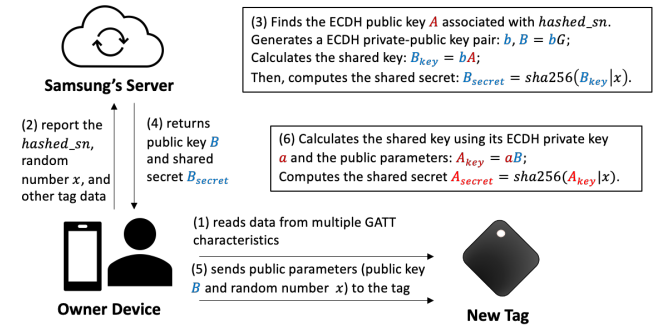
(3) Finds the ECDH public key $A$ associated with $hashed\_sn$.
Generates a ECDH private-public key pair: $b$, $B = bG$;
Calculates the shared key: $B_{key} = bA$;
Then, computes the shared secret: $B_{secret} = sha256(B_{key}|x)$.

Samsung's Server

(2) report the $hashed\_sn$, random number $x$, and other tag data

(4) returns public key $B$ and shared secret $B_{secret}$

(6) Calculates the shared key using its ECDH private key $a$ and the public parameters: $A_{key} = aB$;
Computes the shared secret $A_{secret} = sha256(A_{key}|x)$.

(1) reads data from multiple GATT characteristics

(5) sends public parameters (public key $B$ and random number $x$) to the tag

Owner Device

New Tag